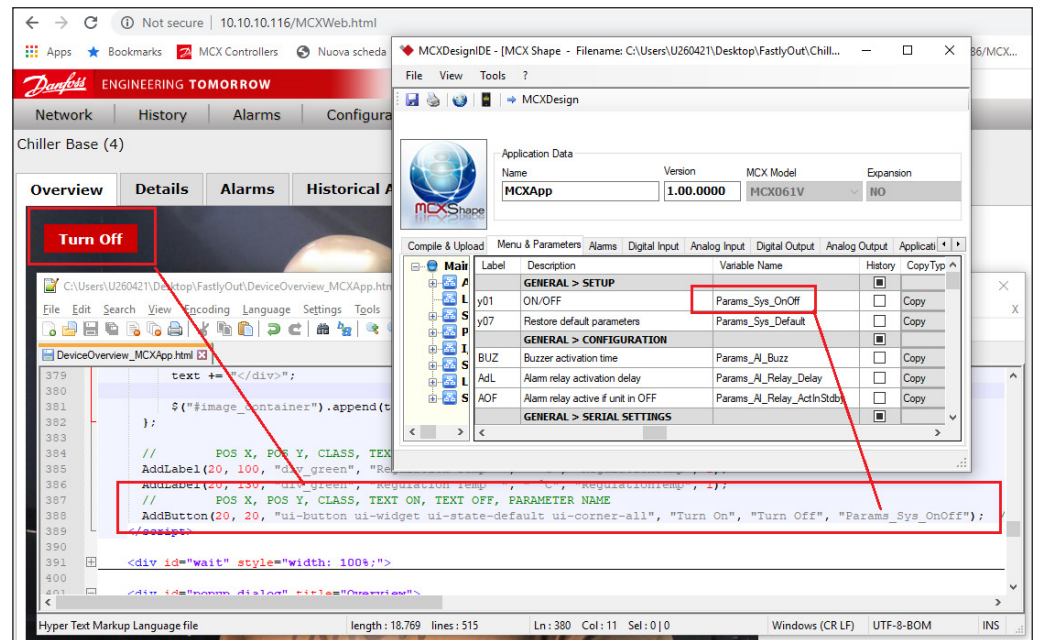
Not secure | 10.10.10.116/MCXWeb.html

Apps Bookmarks MCX Controllers Nuova scheda 86/MCX...

Danfoss ENGINEERING TOMORROW

Network History Alarms Configura

Chiller Base (4)

Overview Details Alarms Historical A

Turn Off

MCXDesignIDE - [MCX Shape - Filename: C:\Users\U260421\Desktop\FastlyOut\Chill...

File View Tools ?

MCXDesign

MCXShape

Application Data

| Name | Version | MCX Model | Expansion |
|---|---|---|---|
| MCXApp | 1.00.0000 | MCX061V | NO |

Compile & Upload Menu & Parameters Alarms Digital Input Analog Input Digital Output Analog Output Applicati

Mair

| Label | Description | Variable Name | History | CopyTyp |
|---|---|---|---|---|
| | GENERAL > SETUP | | | |
| y01 | ON/OFF | Params_Sys_OnOff | | Copy |
| y07 | Restore default parameters | Params_Sys_Default | | Copy |
| | GENERAL > CONFIGURATION | | | |
| BUZ | Buzzer activation time | Params_AI_Buzz | | Copy |
| AdL | Alarm relay activation delay | Params_AI_Relay_Delay | | Copy |
| AOF | Alarm relay active if unit in OFF | Params_AI_Relay_ActInStdby | | Copy |
| | GENERAL > SERIAL SETTINGS | | | |

C:\Users\U260421\Desktop\FastlyOut\DeviceOverview_MCXApp.htm

File Edit Search View Encoding Language Settings Tools

DeviceOverview_MCXApp.html

379 text += "</div>";
380
381 $("#image_container").append(t
382 };
383
384 // POS X, POS Y, CLASS, TEX
385 AddLabel(20, 100, "div_green", "Regulation Temp", "°C", "RegulationTemp", 1);
386 AddLabel(20, 130, "div_green", "Regulation Temp", "°C", "RegulationTemp", 1);
387 // POS X, POS Y, CLASS, TEXT ON, TEXT OFF, PARAMETER NAME
388 AddButton(20, 20, "ui-button ui-widget ui-state-default ui-corner-all", "Turn On", "Turn Off", "Params_Sys_OnOff");
389 </script>
390
391 <div id="wait" style="width: 100%;">
400
401 <div id="popup_dialog" title="Overview">

Hyper Text Markup Language file length : 18.769 lines : 515 Ln : 380 Col : 11 Sel : 0 | 0 Windows (CR LF) UTF-8-BOM INS